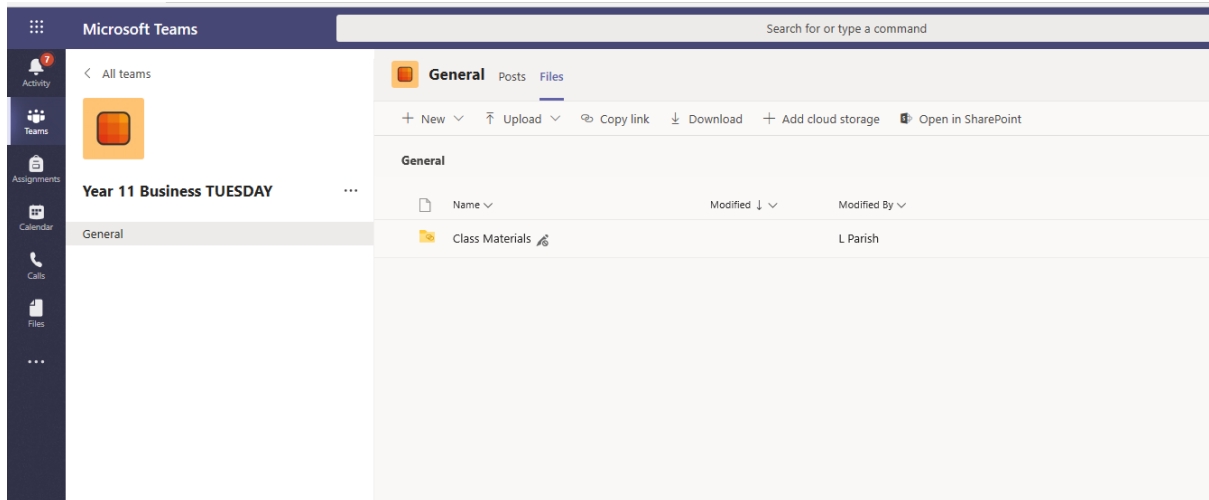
Microsoft Teams

Search for or type a command

7
Activity

Teams

Assignments

Calendar

Calls

Files

...

< All teams

Year 11 Business TUESDAY ...

General

General Posts Files

+ New ⌵ Upload ⌵ Copy link Download + Add cloud storage Open in SharePoint

General

| Name ⌵ | Modified ↓ ⌵ | Modified By ⌵ |
|---|---|---|
| Class Materials | | L Parish |